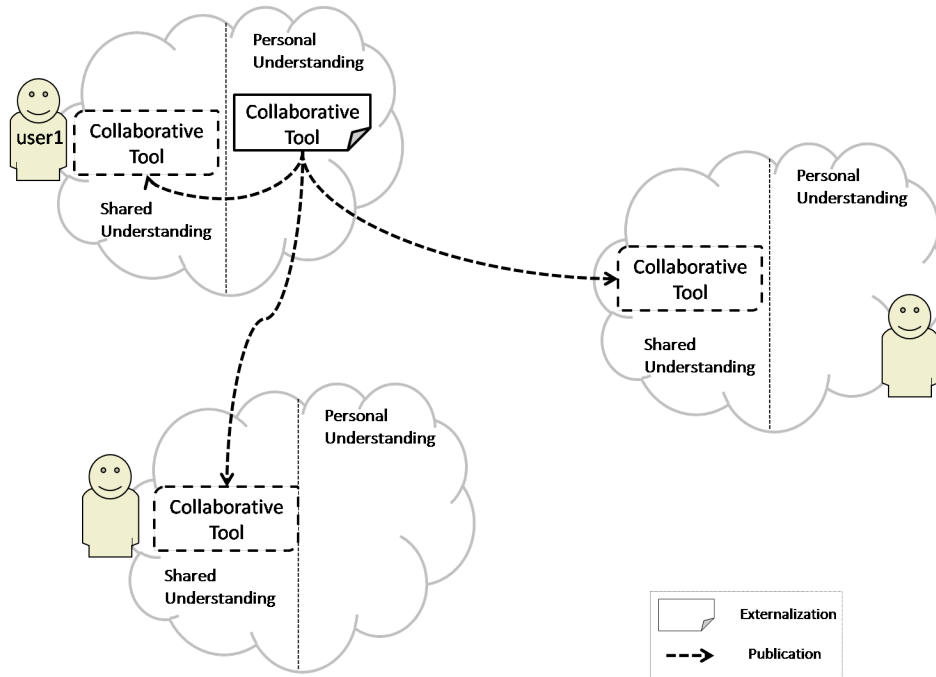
Personal Understanding

user1

Collaborative Tool

Collaborative Tool

Shared Understanding

Personal Understanding

Collaborative Tool

Shared Understanding

Personal Understanding

Collaborative Tool

Shared Understanding

Externalization

Publication